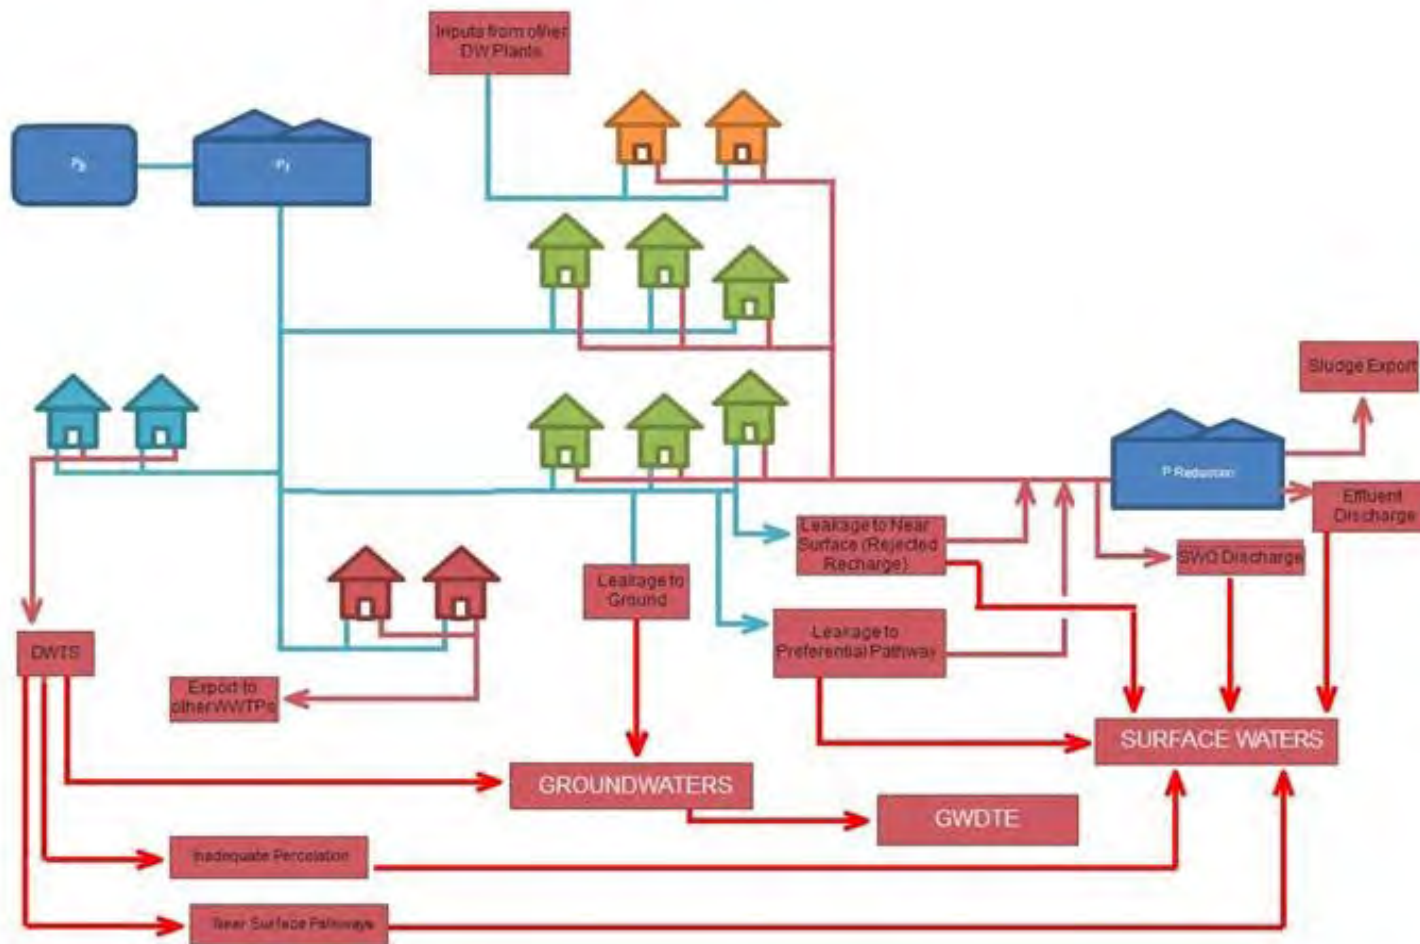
Inputs from other DW Plants

$P_0$

$P_1$

Sludge Export

P Reduction

Effluent Discharge

Leakage to Near Surface (Rejected Recharge)

SWO Discharge

Leakage to Ground

Leakage to Preferential Pathway

DWTS

Export to other WWTPs

SURFACE WATERS

GROUNDWATERS

GWDTE

Inadequate Percolation

Near Surface Pathways